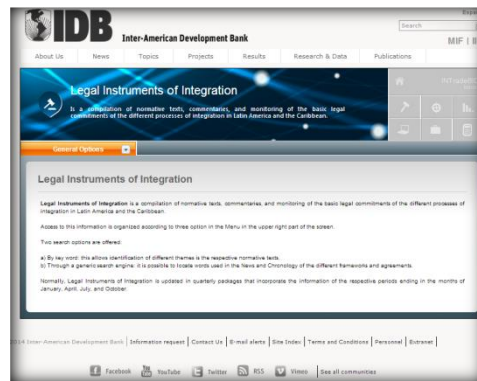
IDB Inter-American Development Bank

Search

MIF | II

About Us | News | Topics | Projects | Results | Research & Data | Publications

Legal Instruments of Integration

Is a compilation of normative texts, commentaries, and monitoring of the basic legal commitments of the different processes of integration in Latin America and the Caribbean.

General Options

Legal Instruments of Integration

Legal Instruments of Integration is a compilation of normative texts, commentaries, and monitoring of the basic legal commitments of the different processes of integration in Latin America and the Caribbean.

Access to this information is organized according to three option in the Menu in the upper right part of the screen.

Two search options are offered:

a) By key word: this allows identification of different themes in the respective normative texts.
b) Through a generic search engine: it is possible to locate words used in the News and Chronology of the different frameworks and agreements.

Normally, Legal Instruments of Integration is updated in quarterly packages that incorporate the information of the respective periods ending in the months of January, April, July, and October.

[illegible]014 Inter-American Development Bank | Information request | Contact Us | E-mail alerts | Site Index | Terms and Conditions | Personnel | Extranet

Facebook | YouTube | Twitter | RSS | Vimeo | See all communities